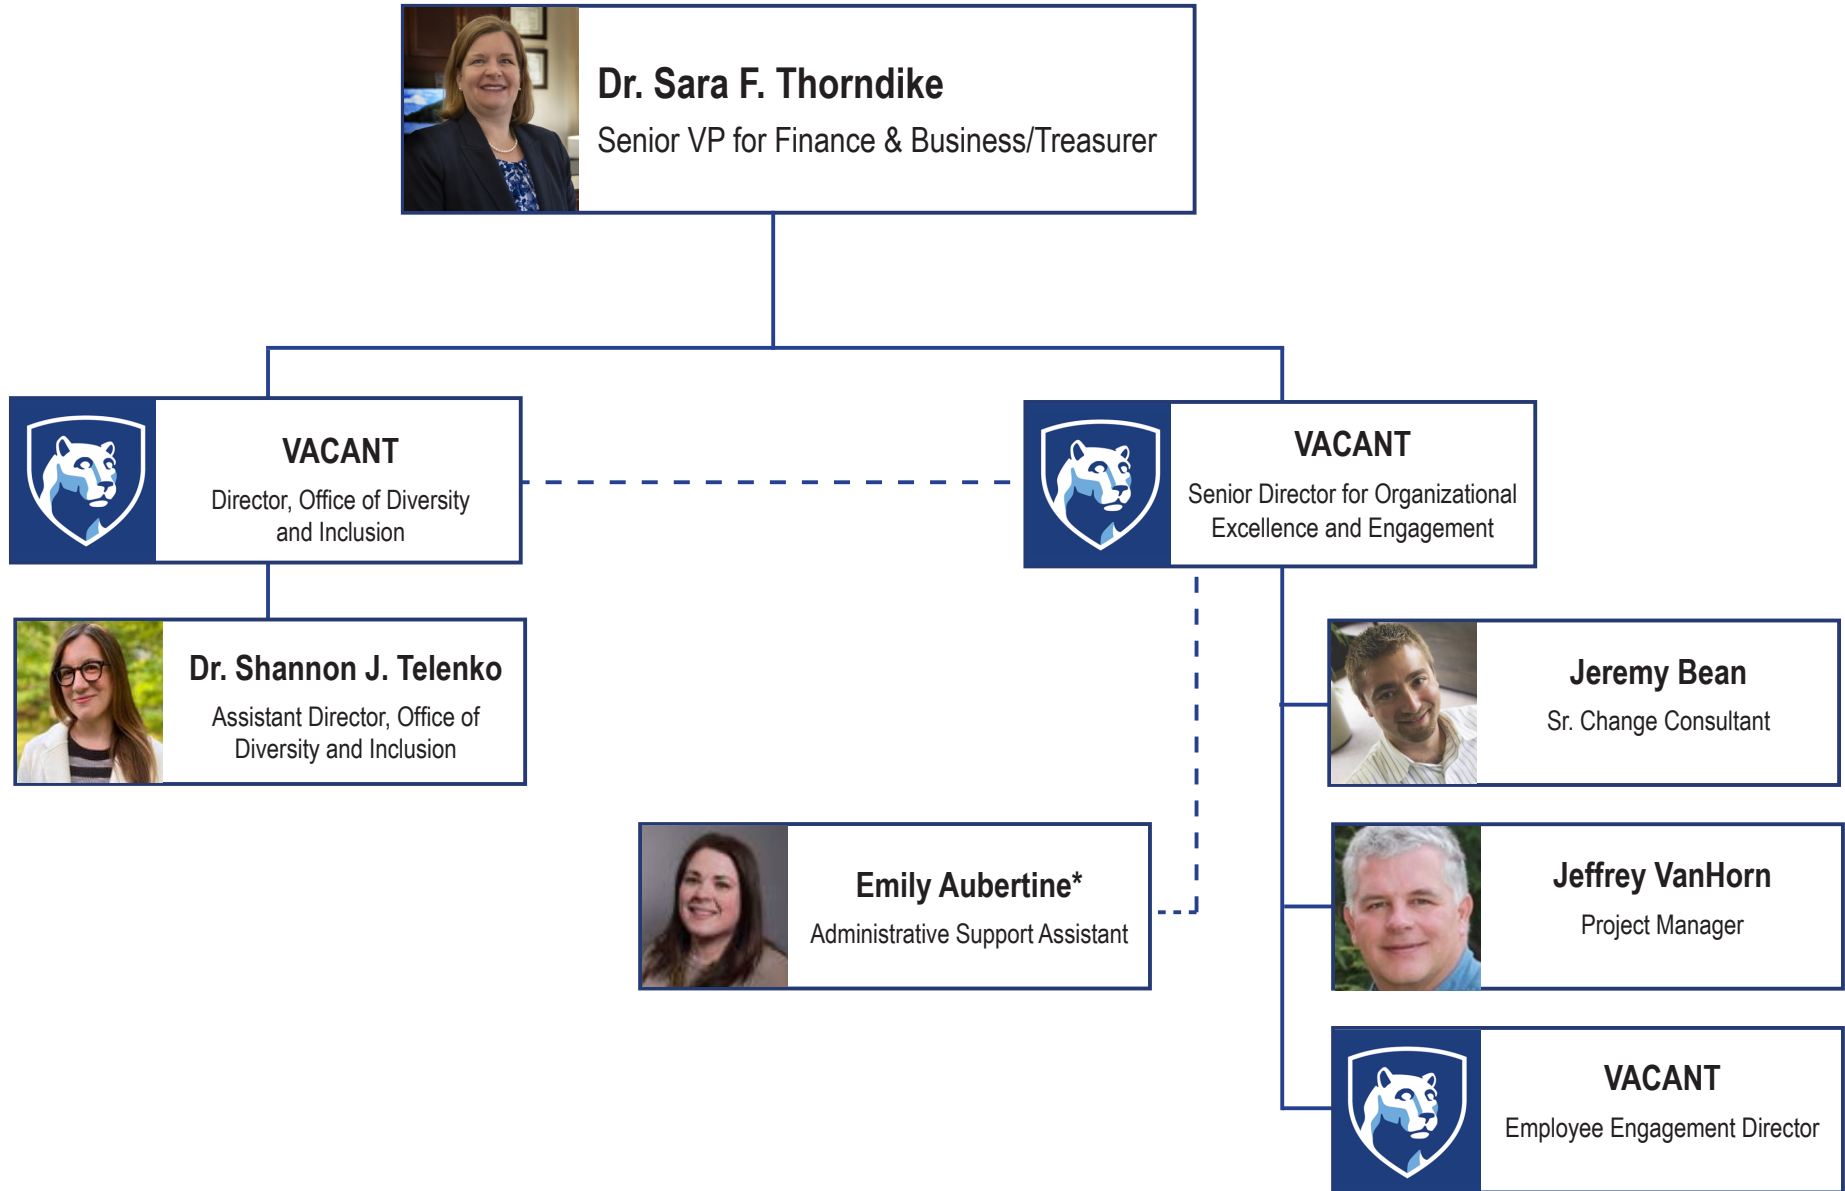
Dr. Sara F. Thorndike
Senior VP for Finance & Business/Treasurer

VACANT
Director, Office of Diversity and Inclusion

VACANT
Senior Director for Organizational Excellence and Engagement

Dr. Shannon J. Telenko
Assistant Director, Office of Diversity and Inclusion

Jeremy Bean
Sr. Change Consultant

Emily Aubertine*
Administrative Support Assistant

Jeffrey VanHorn
Project Manager

VACANT
Employee Engagement Director